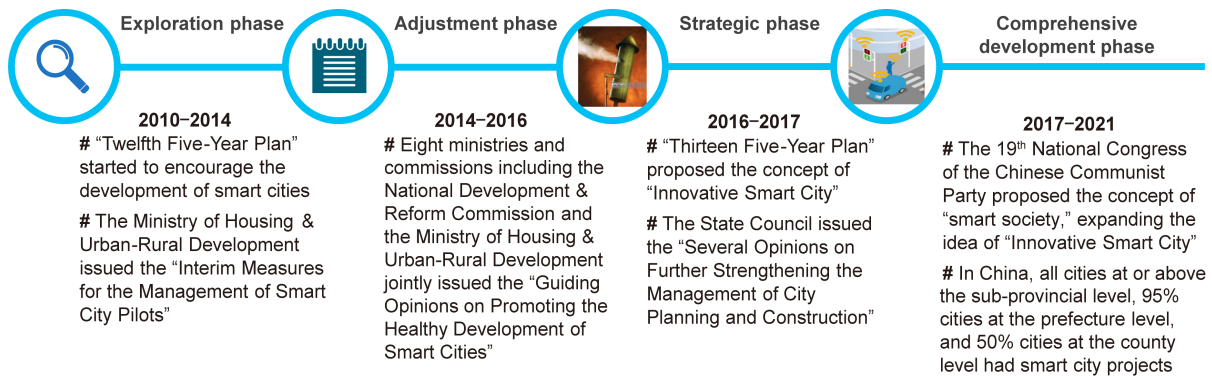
Exploration phase

2010–2014

# "Twelfth Five-Year Plan" started to encourage the development of smart cities

# The Ministry of Housing & Urban-Rural Development issued the "Interim Measures for the Management of Smart City Pilots"

Adjustment phase

2014–2016

# Eight ministries and commissions including the National Development & Reform Commission and the Ministry of Housing & Urban-Rural Development jointly issued the "Guiding Opinions on Promoting the Healthy Development of Smart Cities"

Strategic phase

2016–2017

# "Thirteen Five-Year Plan" proposed the concept of "Innovative Smart City"

# The State Council issued the "Several Opinions on Further Strengthening the Management of City Planning and Construction"

Comprehensive development phase

2017–2021

# The 19$^{th}$ National Congress of the Chinese Communist Party proposed the concept of "smart society," expanding the idea of "Innovative Smart City"

# In China, all cities at or above the sub-provincial level, 95% cities at the prefecture level, and 50% cities at the county level had smart city projects